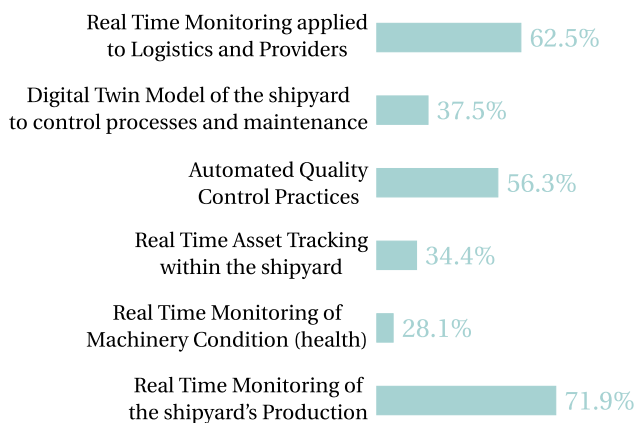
Real Time Monitoring applied to Logistics and Providers 62.5%

Digital Twin Model of the shipyard to control processes and maintenance 37.5%

Automated Quality Control Practices 56.3%

Real Time Asset Tracking within the shipyard 34.4%

Real Time Monitoring of Machinery Condition (health) 28.1%

Real Time Monitoring of the shipyard's Production 71.9%